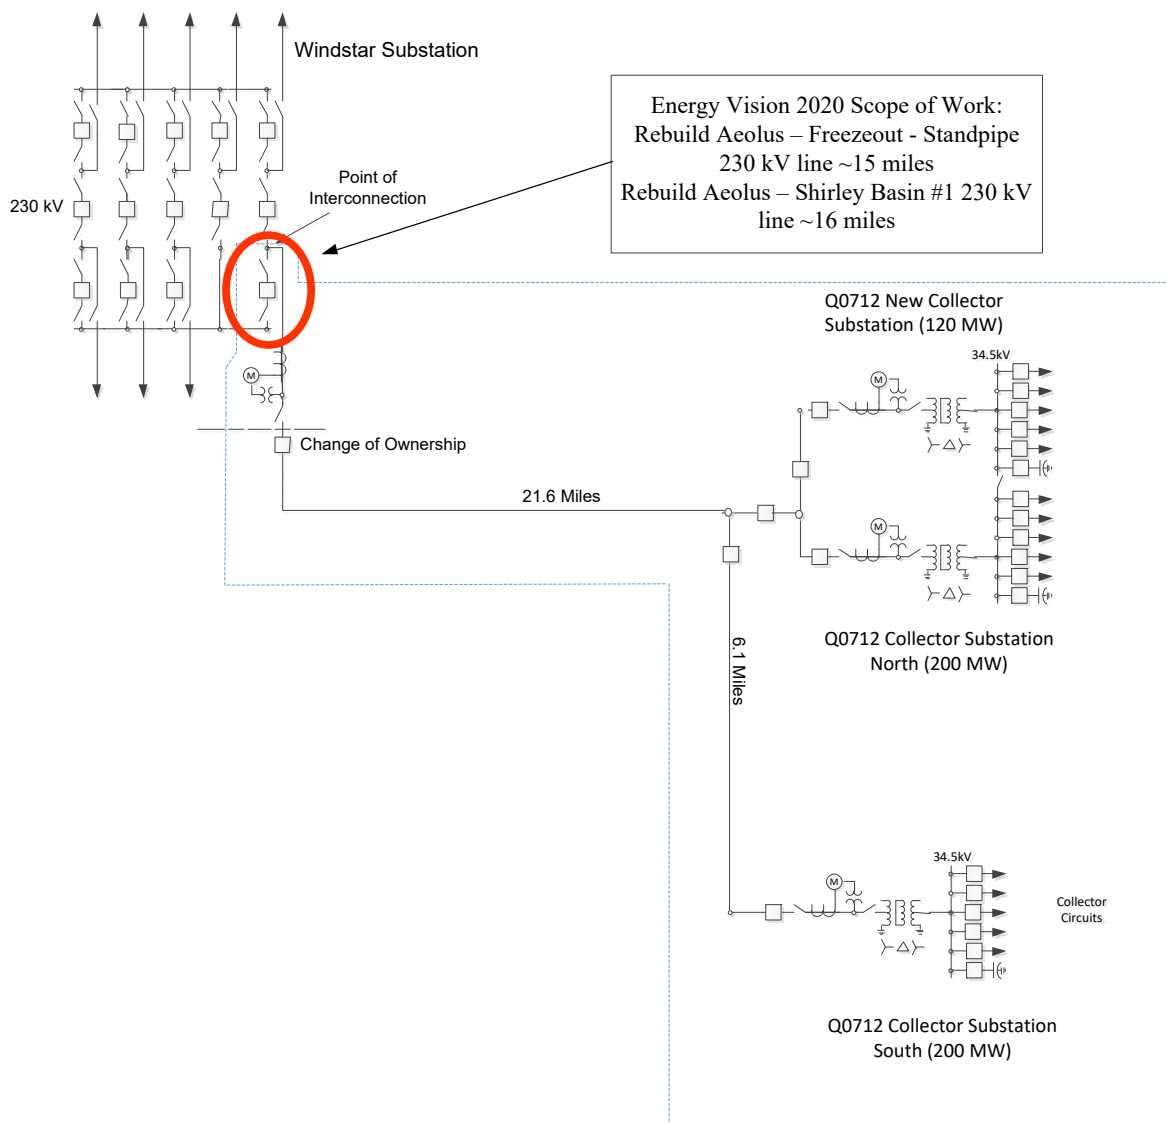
Windstar Substation

Energy Vision 2020 Scope of Work: Rebuild Aeolus – Freezeout - Standpipe 230 kV line ~15 miles Rebuild Aeolus – Shirley Basin #1 230 kV line ~16 miles

230 kV

Point of Interconnection

M

Change of Ownership

Q0712 New Collector Substation (120 MW)

34.5kV

M

M

21.6 Miles

Q0712 Collector Substation North (200 MW)

6.1 Miles

34.5kV

M

Collector Circuits

Q0712 Collector Substation South (200 MW)